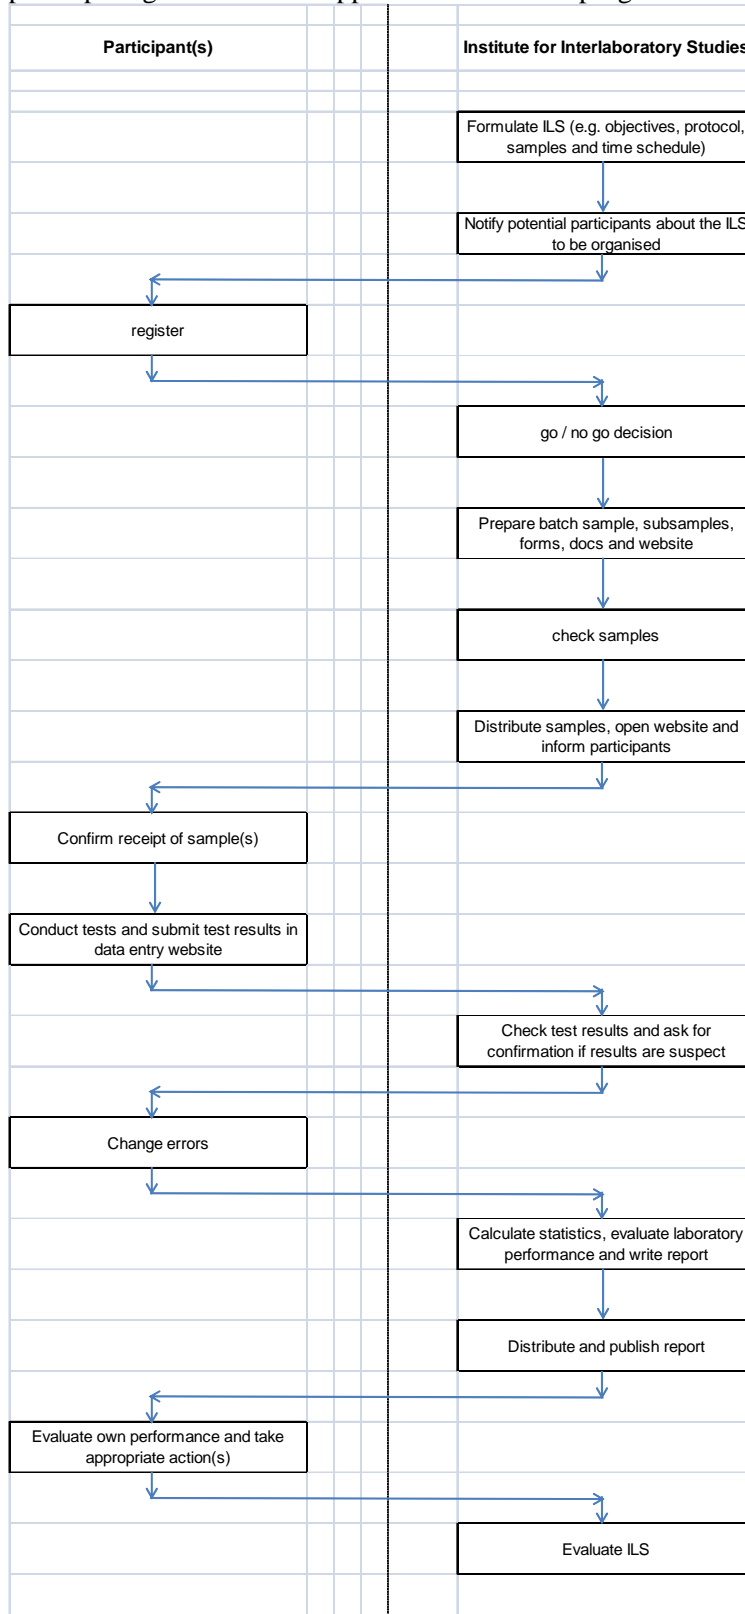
Participant(s)

Institute for Interlaboratory Studies

Formulate ILS (e.g. objectives, protocol, samples and time schedule)

Notify potential participants about the ILS to be organised

register

go / no go decision

Prepare batch sample, subsamples, forms, docs and website

check samples

Distribute samples, open website and inform participants

Confirm receipt of sample(s)

Conduct tests and submit test results in data entry website

Check test results and ask for confirmation if results are suspect

Change errors

Calculate statistics, evaluate laboratory performance and write report

Distribute and publish report

Evaluate own performance and take appropriate action(s)

Evaluate ILS